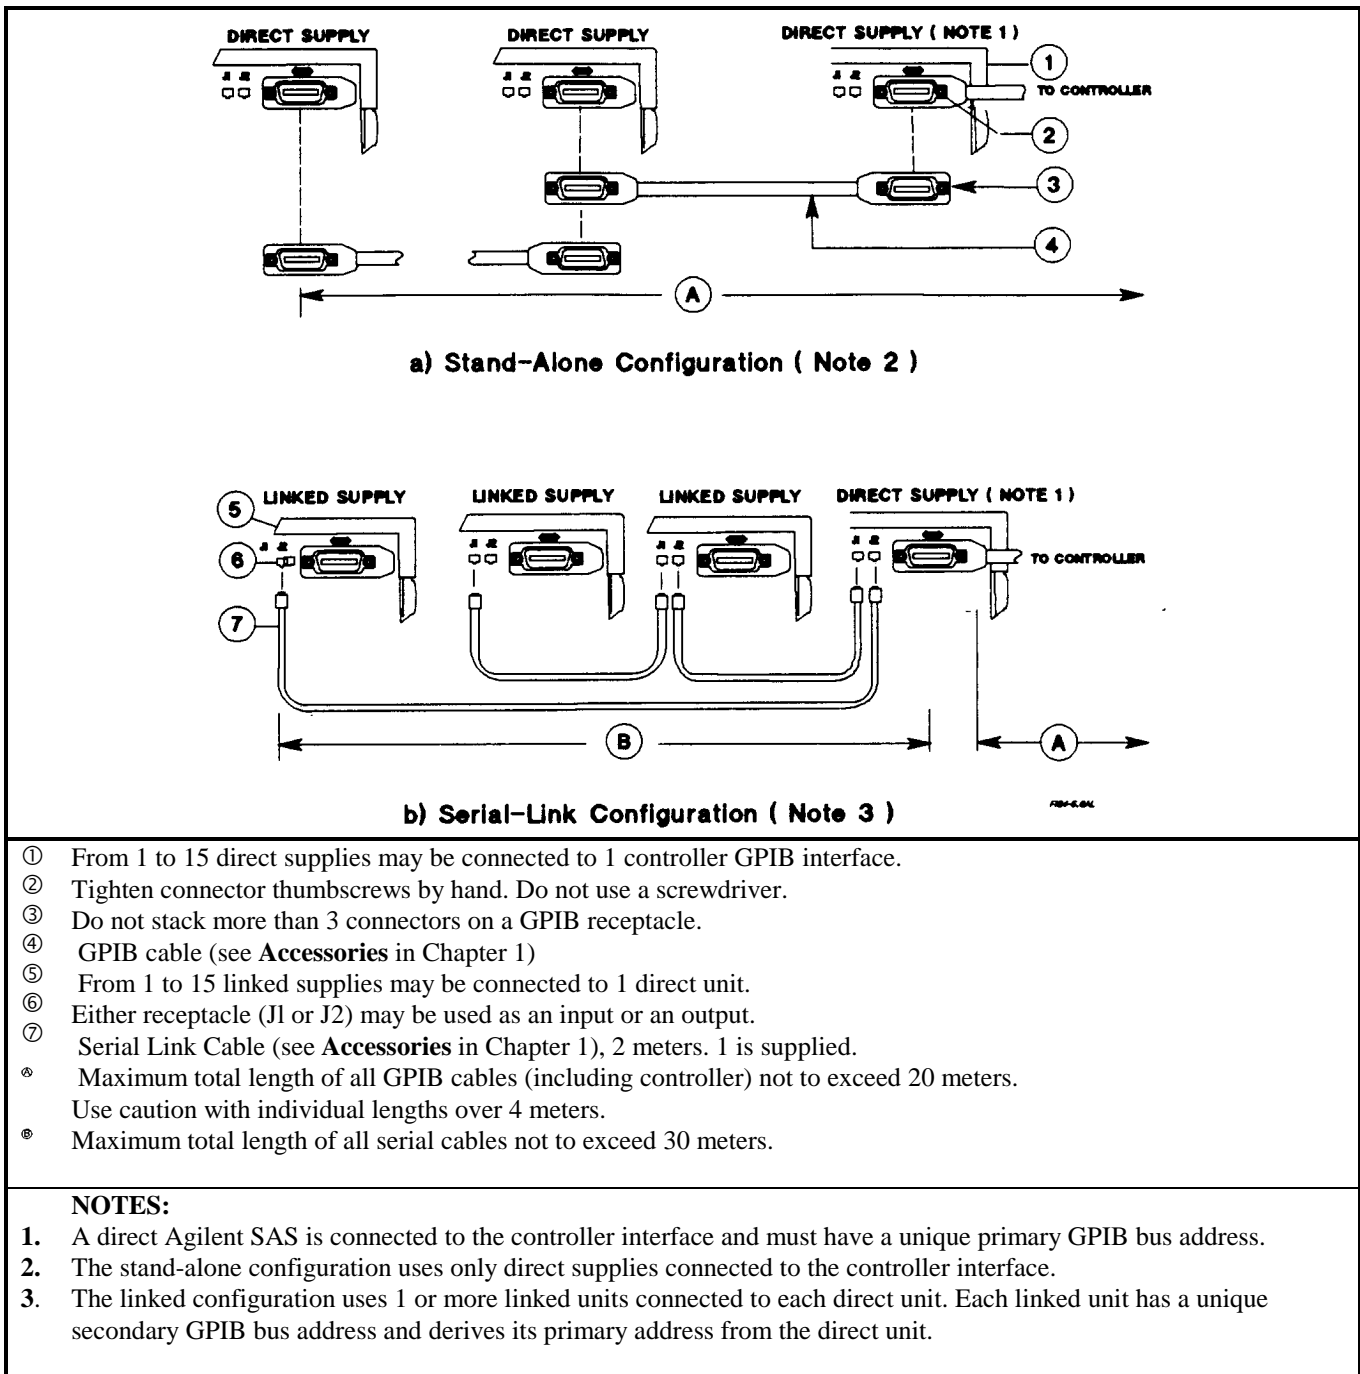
DIRECT SUPPLY

J1 J2

DIRECT SUPPLY

J1 J2

DIRECT SUPPLY ( NOTE 1 )

J1 J2

1

TO CONTROLLER

2

3

4

A

a) Stand-Alone Configuration ( Note 2 )

5

LINKED SUPPLY

6

J1 J2

7

LINKED SUPPLY

LINKED SUPPLY

J1 J2

DIRECT SUPPLY ( NOTE 1 )

TO CONTROLLER

B

A

b) Serial-Link Configuration ( Note 3 )

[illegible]

① From 1 to 15 direct supplies may be connected to 1 controller GPIB interface.
② Tighten connector thumbscrews by hand. Do not use a screwdriver.
③ Do not stack more than 3 connectors on a GPIB receptacle.
④ GPIB cable (see **Accessories** in Chapter 1)
⑤ From 1 to 15 linked supplies may be connected to 1 direct unit.
⑥ Either receptacle (Jl or J2) may be used as an input or an output.
⑦ Serial Link Cable (see **Accessories** in Chapter 1), 2 meters. 1 is supplied.
Ⓐ Maximum total length of all GPIB cables (including controller) not to exceed 20 meters.
Use caution with individual lengths over 4 meters.
Ⓑ Maximum total length of all serial cables not to exceed 30 meters.

**NOTES:**
**1.** A direct Agilent SAS is connected to the controller interface and must have a unique primary GPIB bus address.
**2.** The stand-alone configuration uses only direct supplies connected to the controller interface.
**3**. The linked configuration uses 1 or more linked units connected to each direct unit. Each linked unit has a unique secondary GPIB bus address and derives its primary address from the direct unit.